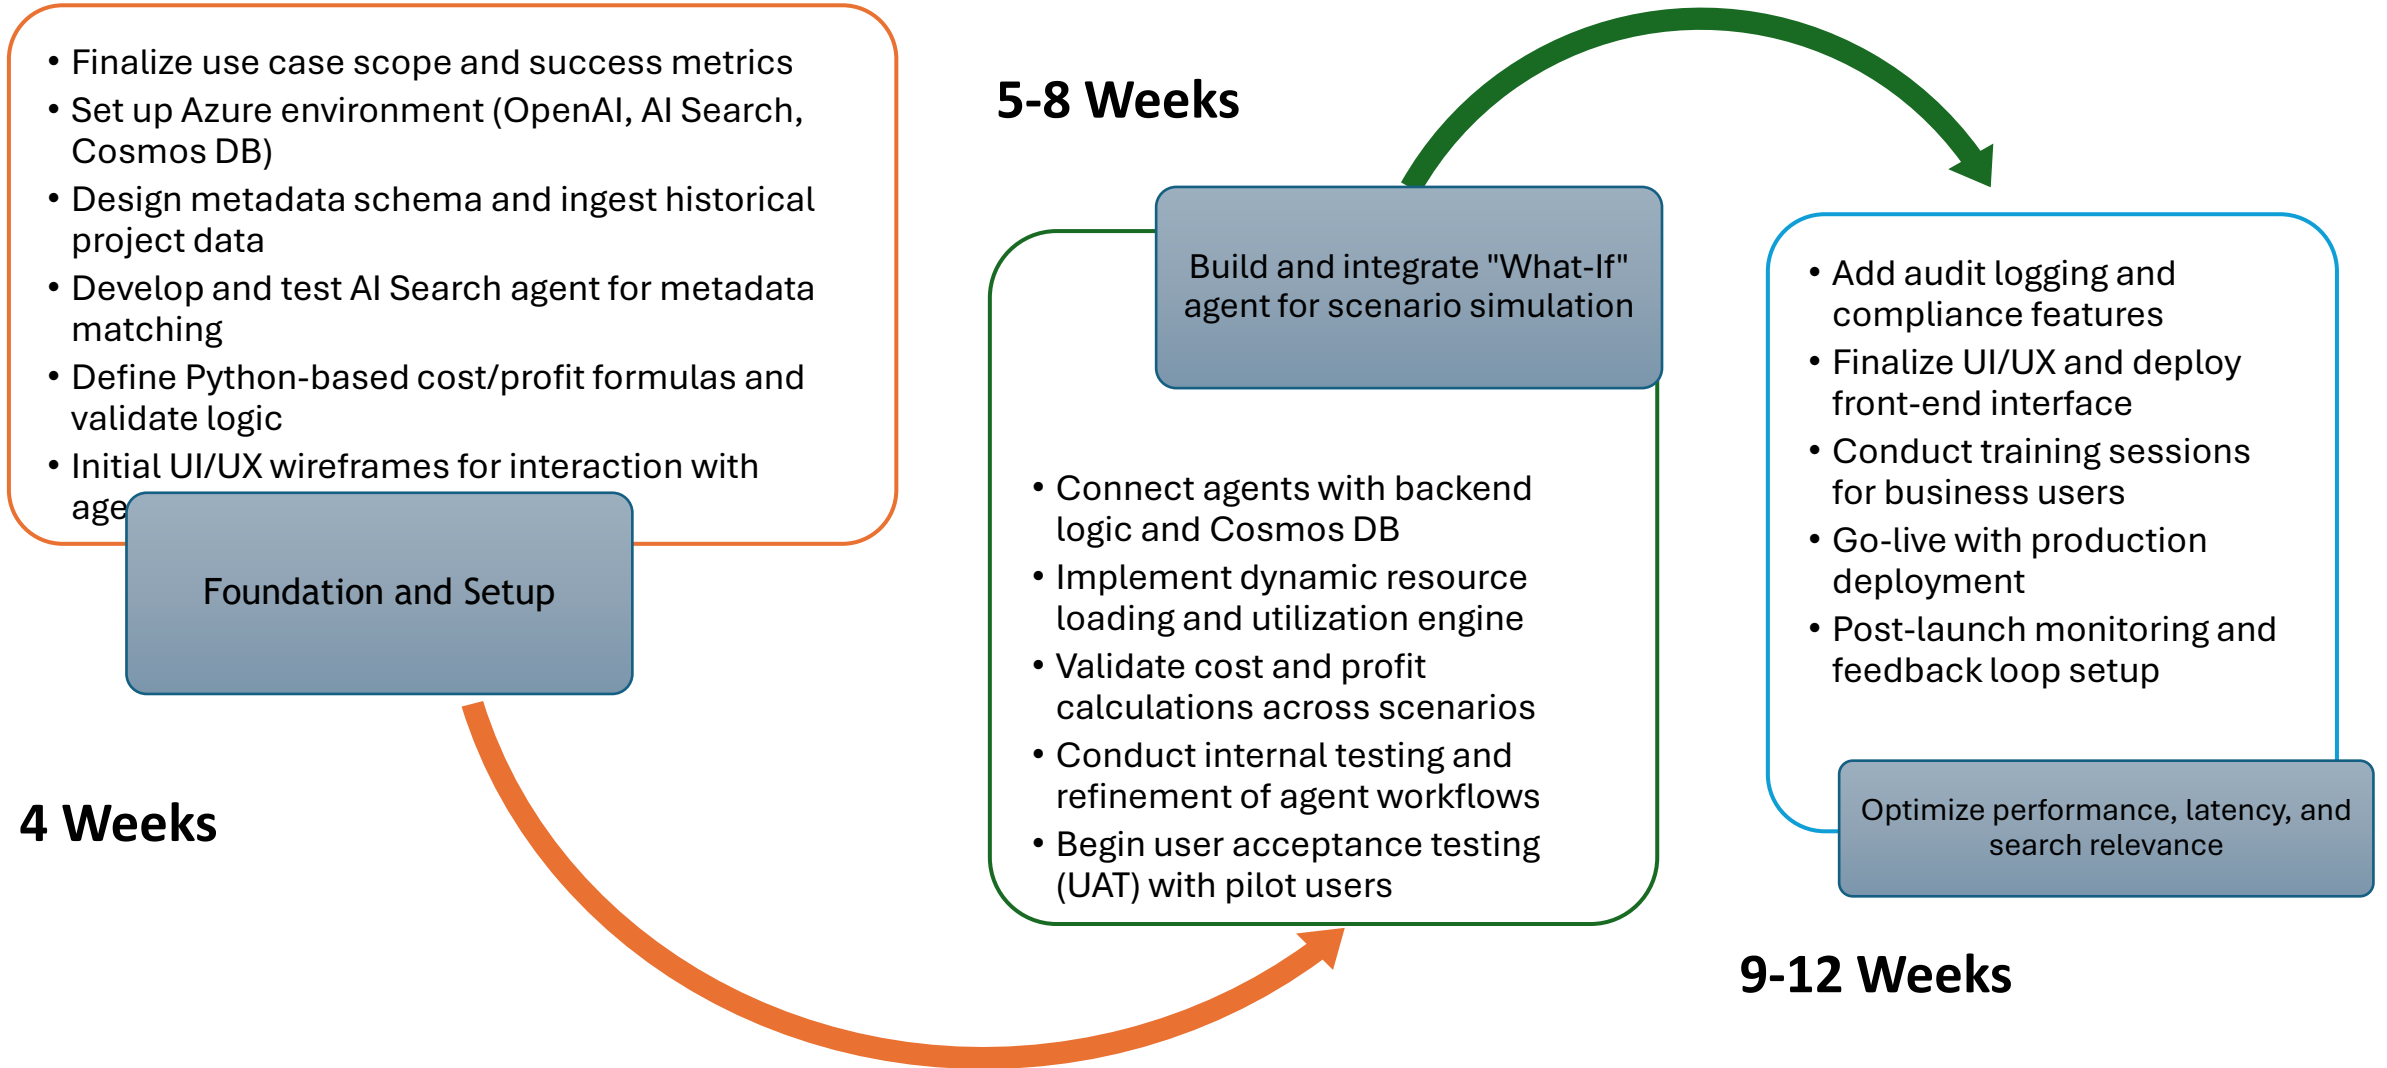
- Finalize use case scope and success metrics
- Set up Azure environment (OpenAI, AI Search, Cosmos DB)
- Design metadata schema and ingest historical project data
- Develop and test AI Search agent for metadata matching
- Define Python-based cost/profit formulas and validate logic
- Initial UI/UX wireframes for interaction with age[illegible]

Foundation and Setup

4 Weeks

5-8 Weeks

Build and integrate "What-If" agent for scenario simulation

- Connect agents with backend logic and Cosmos DB
- Implement dynamic resource loading and utilization engine
- Validate cost and profit calculations across scenarios
- Conduct internal testing and refinement of agent workflows
- Begin user acceptance testing (UAT) with pilot users

- Add audit logging and compliance features
- Finalize UI/UX and deploy front-end interface
- Conduct training sessions for business users
- Go-live with production deployment
- Post-launch monitoring and feedback loop setup

Optimize performance, latency, and search relevance

9-12 Weeks